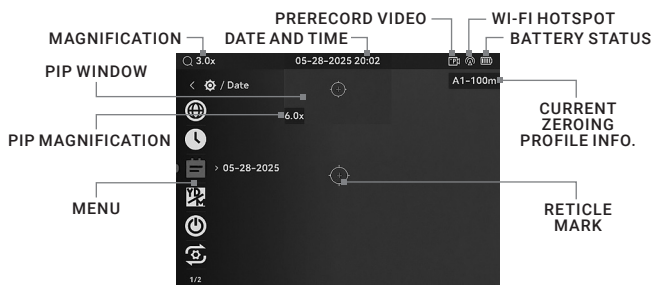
PRERECORD VIDEO
WI-FI HOTSPOT
MAGNIFICATION
DATE AND TIME
BATTERY STATUS
3.0x
05-28-2025 20:02
PIP WINDOW
< / Date
A1-100m
CURRENT ZEROING PROFILE INFO.
6.0x
PIP MAGNIFICATION
> 05-28-2025
MENU
RETICLE MARK
1/2